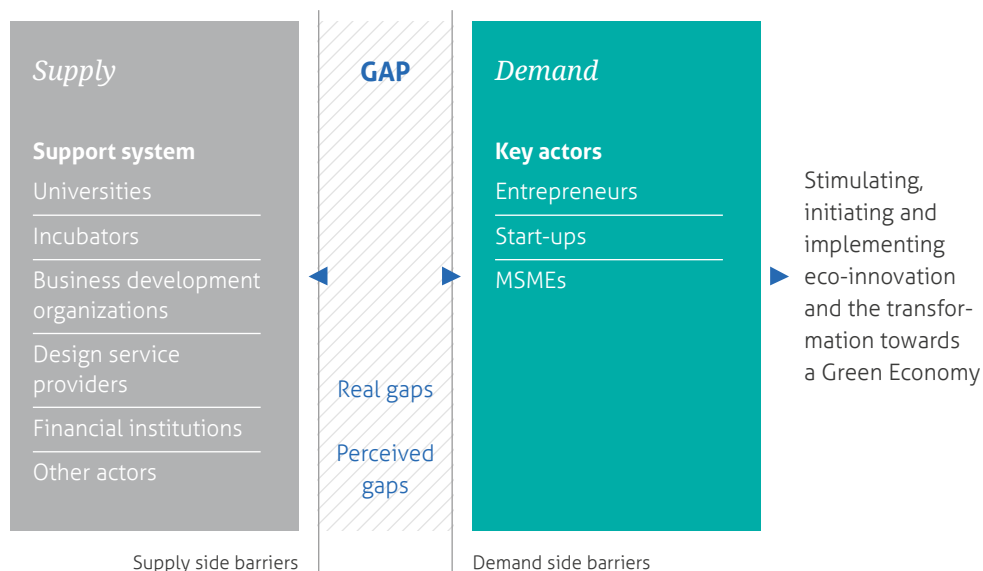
Supply

Support system

Universities

Incubators

Business development organizations

Design service providers

Financial institutions

Other actors

GAP

Real gaps

Perceived gaps

Demand

Key actors

Entrepreneurs

Start-ups

MSMEs

Stimulating, initiating and implementing eco-innovation and the transformation towards a Green Economy

Supply side barriers

Demand side barriers